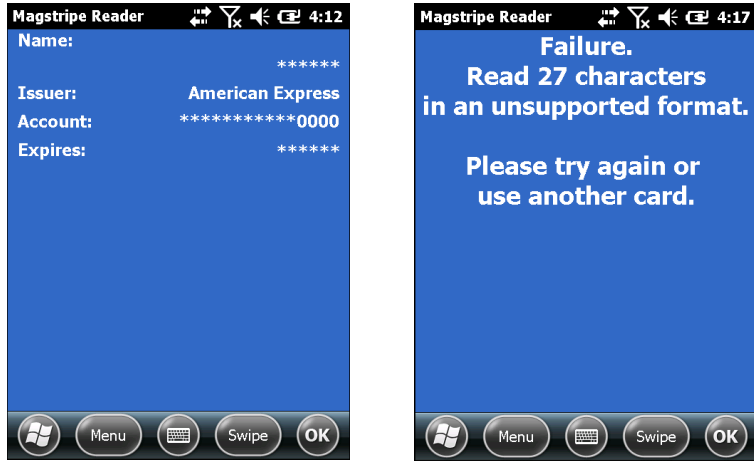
Magstripe Reader 4:12

Name:

******

Issuer: American Express

Account: ***********0000

Expires: ******

Menu Swipe OK

Magstripe Reader 4:17

Failure.
Read 27 characters
in an unsupported format.

Please try again or
use another card.

Menu Swipe OK